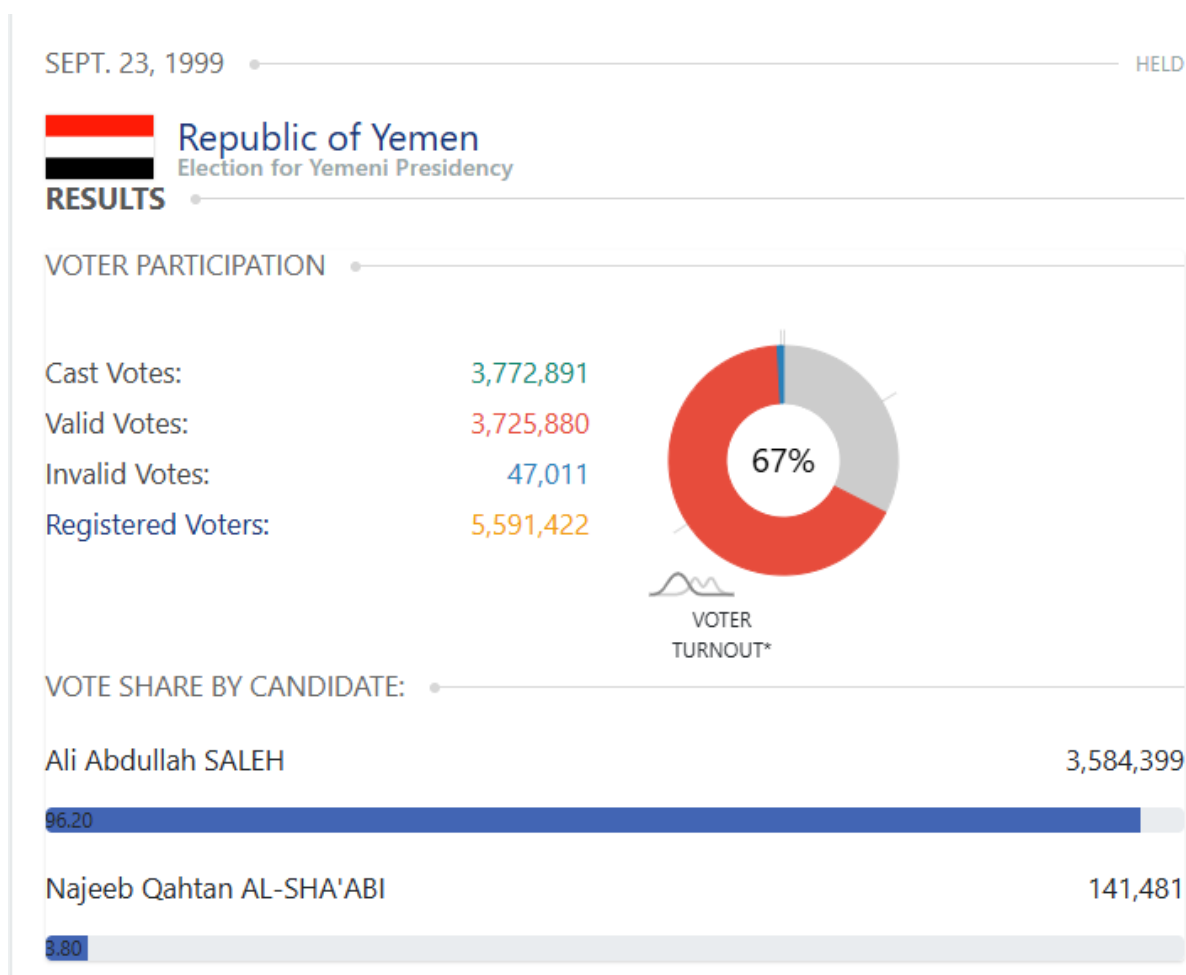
SEPT. 23, 1999

HELD

Republic of Yemen

Election for Yemeni Presidency

RESULTS

VOTER PARTICIPATION

Cast Votes: 3,772,891

Valid Votes: 3,725,880

Invalid Votes: 47,011

Registered Voters: 5,591,422

67%

VOTER TURNOUT*

VOTE SHARE BY CANDIDATE:

Ali Abdullah SALEH 3,584,399

96.20

Najeeb Qahtan AL-SHA'ABI 141,481

3.80